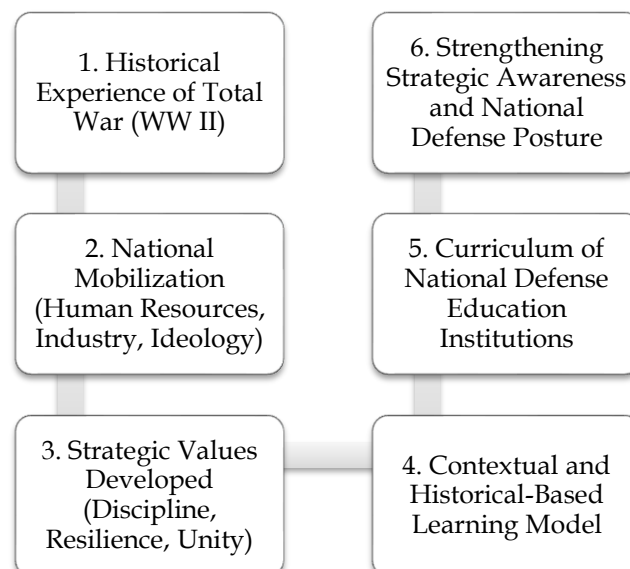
1. Historical Experience of Total War (WW II)

2. National Mobilization (Human Resources, Industry, Ideology)

3. Strategic Values Developed (Discipline, Resilience, Unity)

4. Contextual and Historical-Based Learning Model

5. Curriculum of National Defense Education Institutions

6. Strengthening Strategic Awareness and National Defense Posture